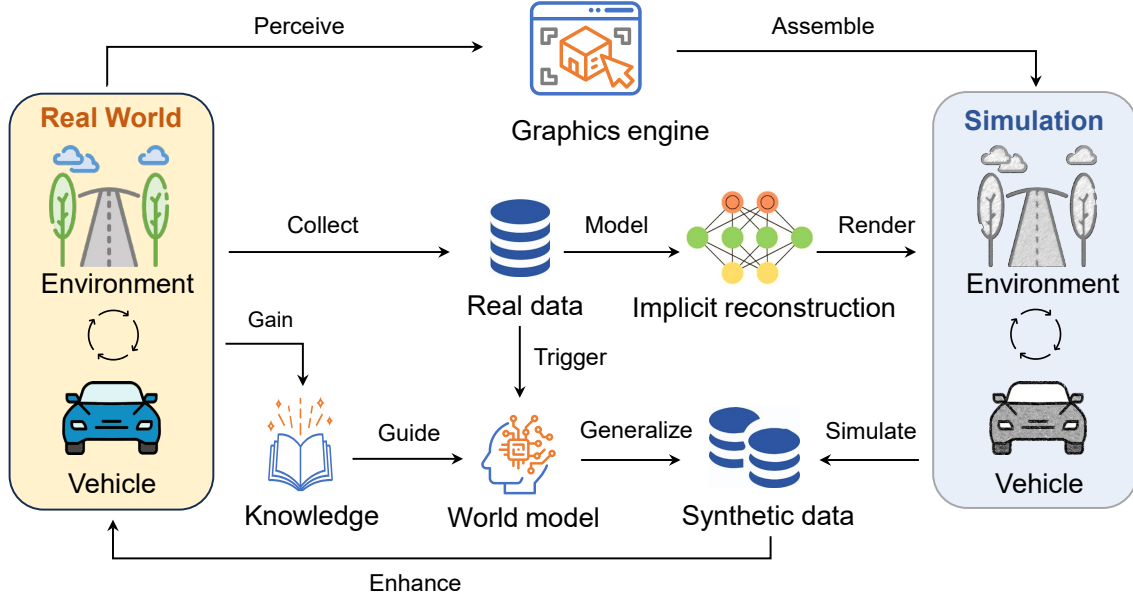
Perceive

Assemble

Graphics engine

Real World

Environment

Vehicle

Simulation

Environment

Vehicle

Collect

Real data

Model

Implicit reconstruction

Render

Gain

Trigger

Knowledge

Guide

World model

Generalize

Synthetic data

Simulate

Enhance